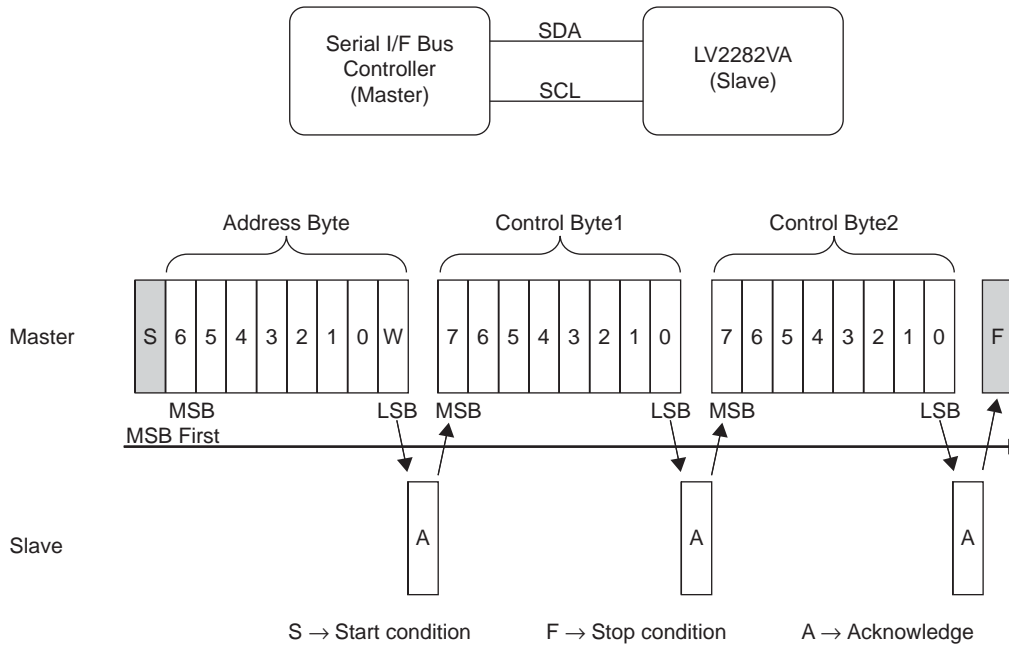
Serial I/F Bus Controller (Master)

SDA

SCL

LV2282VA (Slave)

Address Byte

Control Byte1

Control Byte2

Master

S 6 5 4 3 2 1 0 W

7 6 5 4 3 2 1 0

7 6 5 4 3 2 1 0

F

MSB

LSB

MSB

LSB

MSB

LSB

MSB First

Slave

A

A

A

S $\rightarrow$ Start condition F $\rightarrow$ Stop condition A $\rightarrow$ Acknowledge